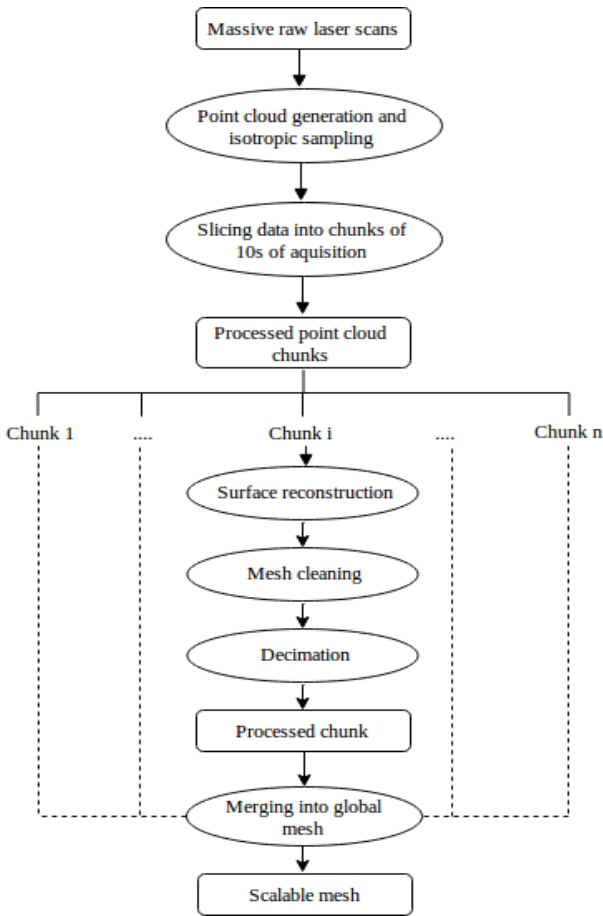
Massive raw laser scans

Point cloud generation and isotropic sampling

Slicing data into chunks of 10s of aquisition

Processed point cloud chunks

Chunk 1

....

Chunk i

....

Chunk n

Surface reconstruction

Mesh cleaning

Decimation

Processed chunk

Merging into global mesh

Scalable mesh